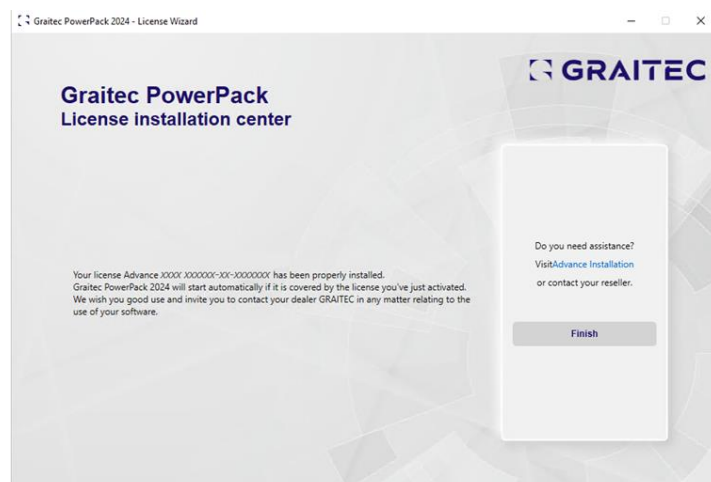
Graitec PowerPack 2024 - License Wizard

GRAITEC

Graitec PowerPack
License installation center

Your license Advance XXXX XXXXXX-XX-XXXXXXX has been properly installed.
Graitec PowerPack 2024 will start automatically if it is covered by the license you've just activated.
We wish you good use and invite you to contact your dealer GRAITEC in any matter relating to the use of your software.

Do you need assistance?
VisitAdvance Installation
or contact your reseller.

Finish